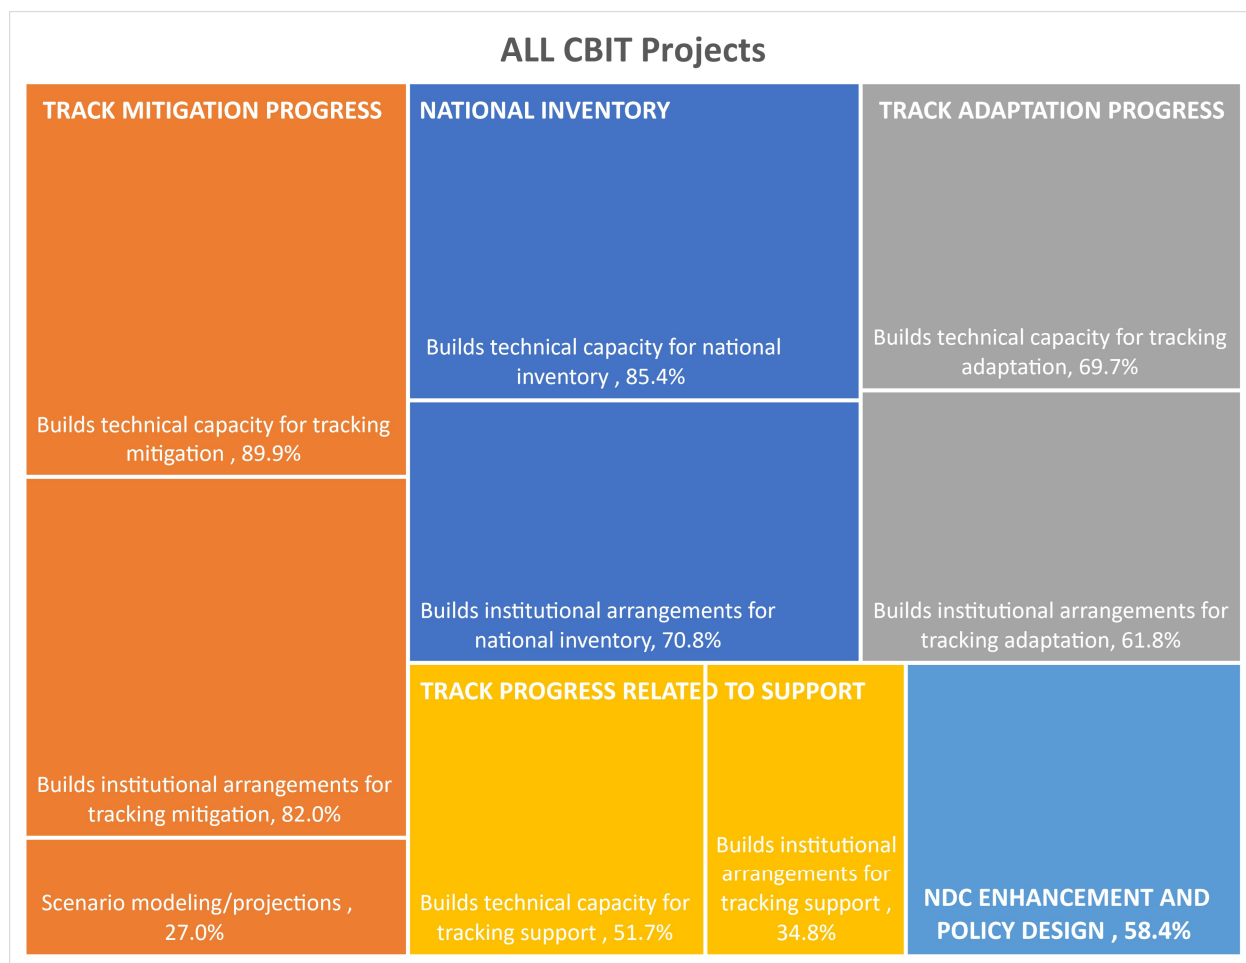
ALL CBIT Projects

TRACK MITIGATION PROGRESS

Builds technical capacity for tracking mitigation , 89.9%

Builds institutional arrangements for tracking mitigation, 82.0%

Scenario modeling/projections , 27.0%

NATIONAL INVENTORY

Builds technical capacity for national inventory , 85.4%

Builds institutional arrangements for national inventory, 70.8%

TRACK ADAPTATION PROGRESS

Builds technical capacity for tracking adaptation, 69.7%

Builds institutional arrangements for tracking adaptation, 61.8%

TRACK PROGRESS RELATED TO SUPPORT

Builds technical capacity for tracking support , 51.7%

Builds institutional arrangements for tracking support , 34.8%

NDC ENHANCEMENT AND POLICY DESIGN , 58.4%